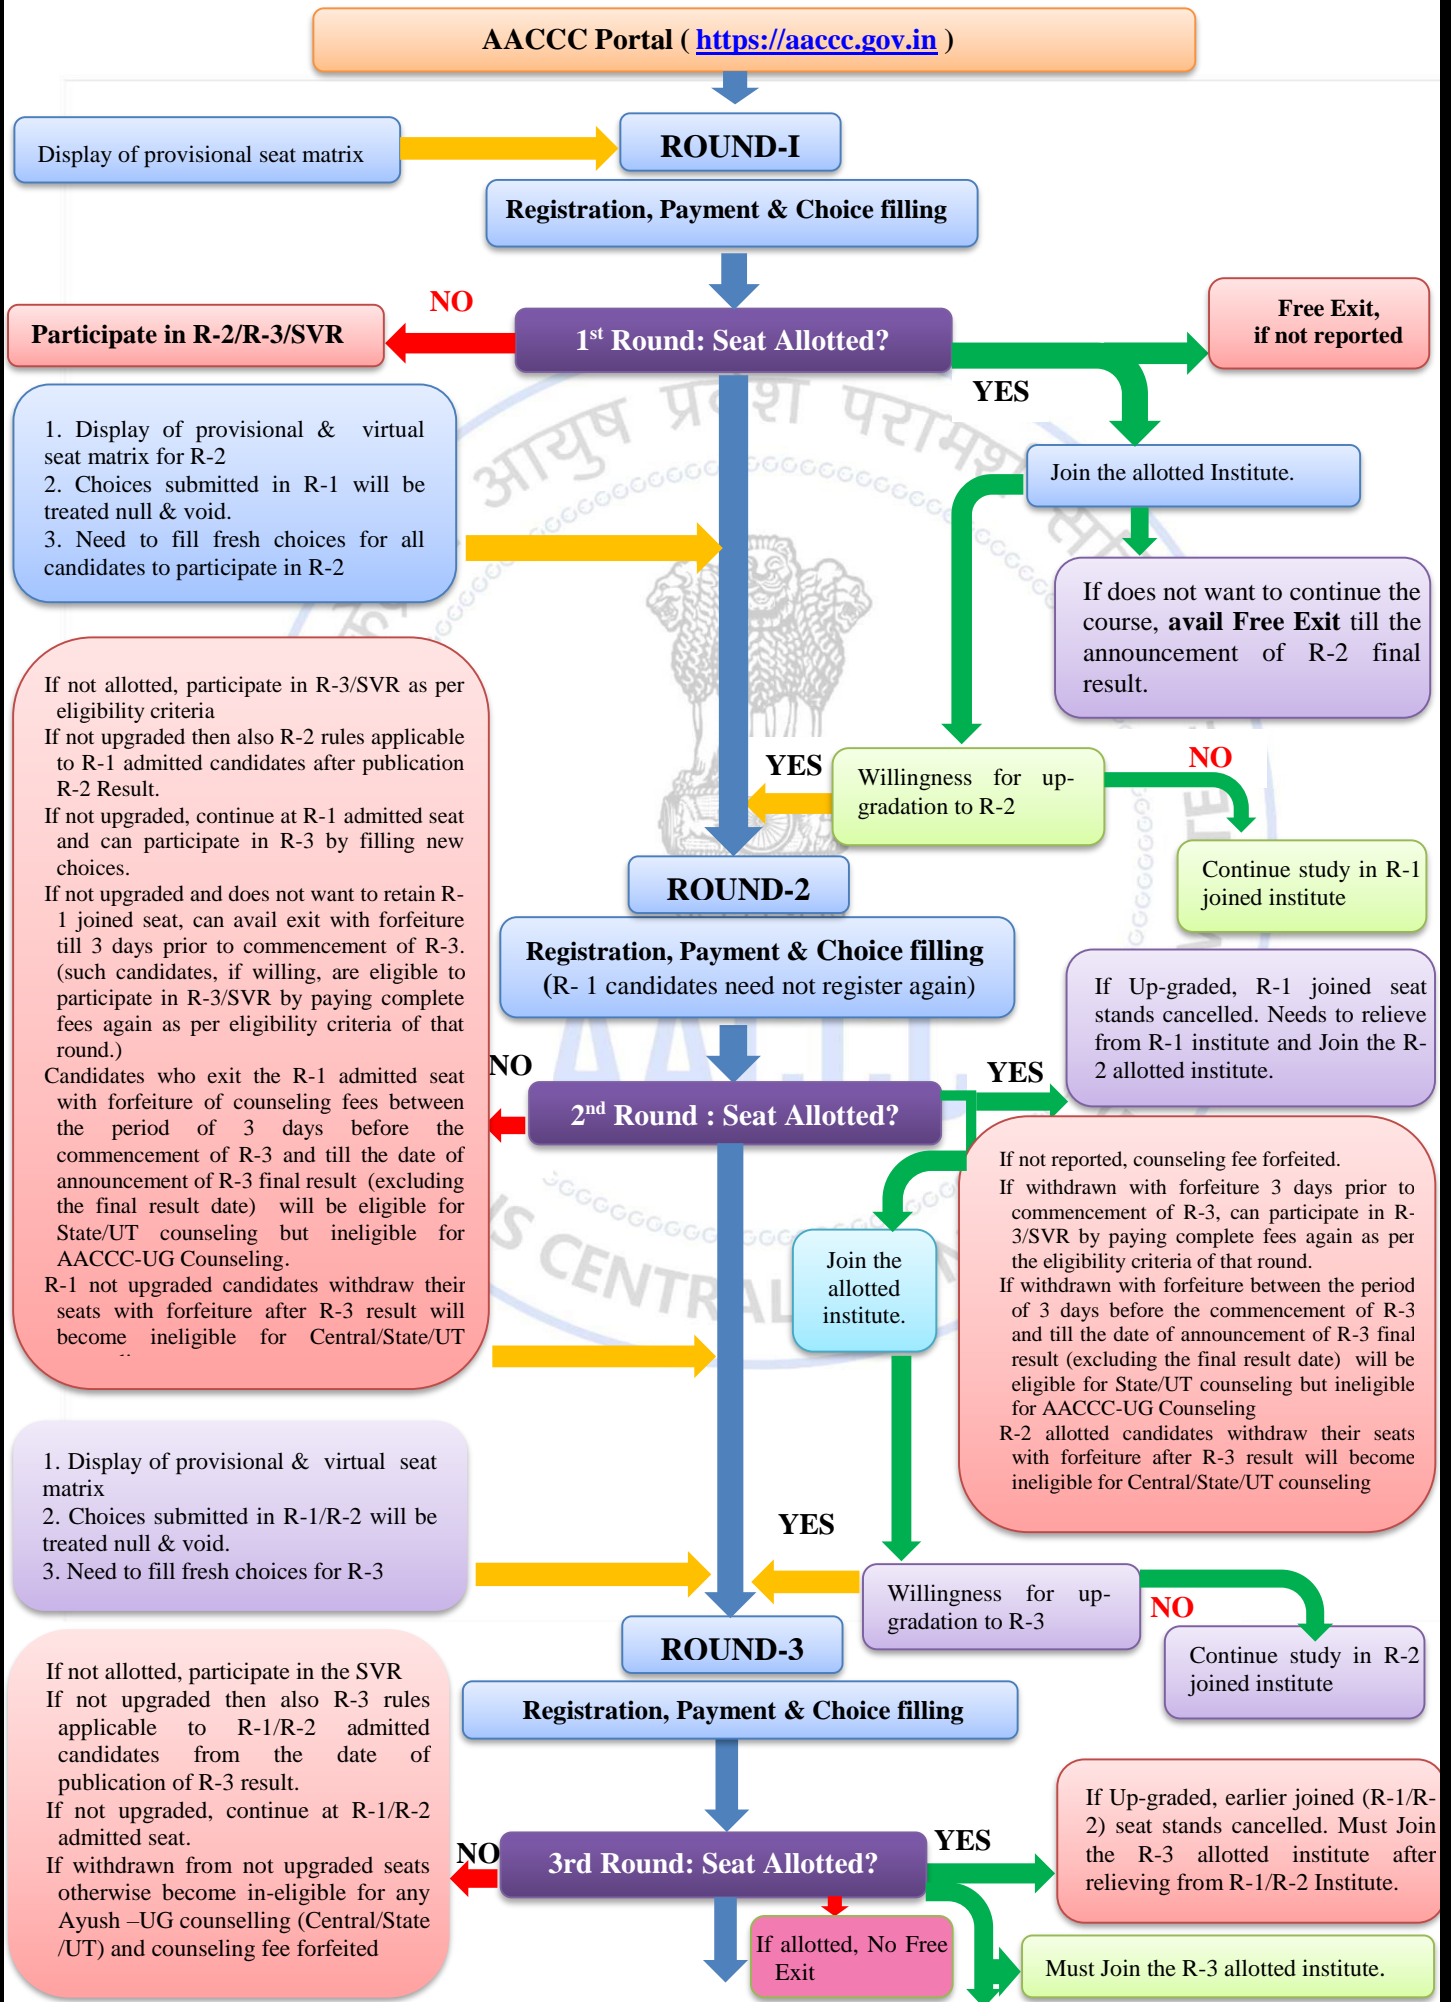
AACCC Portal ( https://aaccc.gov.in )

Display of provisional seat matrix

ROUND-I

Registration, Payment & Choice filling

NO

Participate in R-2/R-3/SVR

1st Round: Seat Allotted?

Free Exit, if not reported

YES

1. Display of provisional & virtual seat matrix for R-2
2. Choices submitted in R-1 will be treated null & void.
3. Need to fill fresh choices for all candidates to participate in R-2

Join the allotted Institute.

If does not want to continue the course, **avail Free Exit** till the announcement of R-2 final result.

If not allotted, participate in R-3/SVR as per eligibility criteria
If not upgraded then also R-2 rules applicable to R-1 admitted candidates after publication R-2 Result.
If not upgraded, continue at R-1 admitted seat and can participate in R-3 by filling new choices.
If not upgraded and does not want to retain R-1 joined seat, can avail exit with forfeiture till 3 days prior to commencement of R-3. (such candidates, if willing, are eligible to participate in R-3/SVR by paying complete fees again as per eligibility criteria of that round.)
Candidates who exit the R-1 admitted seat with forfeiture of counseling fees between the period of 3 days before the commencement of R-3 and till the date of announcement of R-3 final result (excluding the final result date) will be eligible for State/UT counseling but ineligible for AACCC-UG Counseling.
R-1 not upgraded candidates withdraw their seats with forfeiture after R-3 result will become ineligible for Central/State/UT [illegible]

YES

Willingness for up-gradation to R-2

NO

Continue study in R-1 joined institute

ROUND-2

Registration, Payment & Choice filling
(R- 1 candidates need not register again)

If Up-graded, R-1 joined seat stands cancelled. Needs to relieve from R-1 institute and Join the R-2 allotted institute.

NO

YES

2nd Round : Seat Allotted?

If not reported, counseling fee forfeited.
If withdrawn with forfeiture 3 days prior to commencement of R-3, can participate in R-3/SVR by paying complete fees again as per the eligibility criteria of that round.
If withdrawn with forfeiture between the period of 3 days before the commencement of R-3 and till the date of announcement of R-3 final result (excluding the final result date) will be eligible for State/UT counseling but ineligible for AACCC-UG Counseling
R-2 allotted candidates withdraw their seats with forfeiture after R-3 result will become ineligible for Central/State/UT counseling

Join the allotted institute.

1. Display of provisional & virtual seat matrix
2. Choices submitted in R-1/R-2 will be treated null & void.
3. Need to fill fresh choices for R-3

YES

Willingness for up-gradation to R-3

NO

Continue study in R-2 joined institute

ROUND-3

Registration, Payment & Choice filling

If not allotted, participate in the SVR
If not upgraded then also R-3 rules applicable to R-1/R-2 admitted candidates from the date of publication of R-3 result.
If not upgraded, continue at R-1/R-2 admitted seat.
If withdrawn from not upgraded seats otherwise become in-eligible for any Ayush –UG counselling (Central/State /UT) and counseling fee forfeited

NO

3rd Round: Seat Allotted?

YES

If Up-graded, earlier joined (R-1/R-2) seat stands cancelled. Must Join the R-3 allotted institute after relieving from R-1/R-2 Institute.

If allotted, No Free Exit

Must Join the R-3 allotted institute.